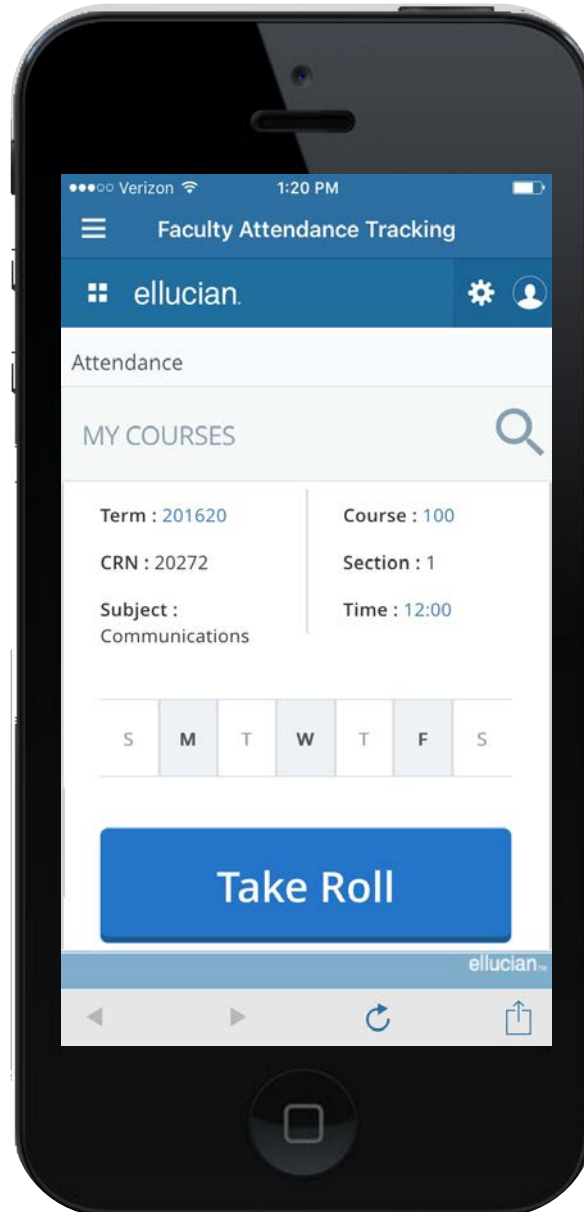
●●●○○ Verizon 1:20 PM

Faculty Attendance Tracking

ellucian.

Attendance

MY COURSES

Term : 201620

CRN : 20272

Subject : Communications

Course : 100

Section : 1

Time : 12:00

| S | M | T | W | T | F | S |
|---|---|---|---|---|---|---|

Take Roll

ellucian.